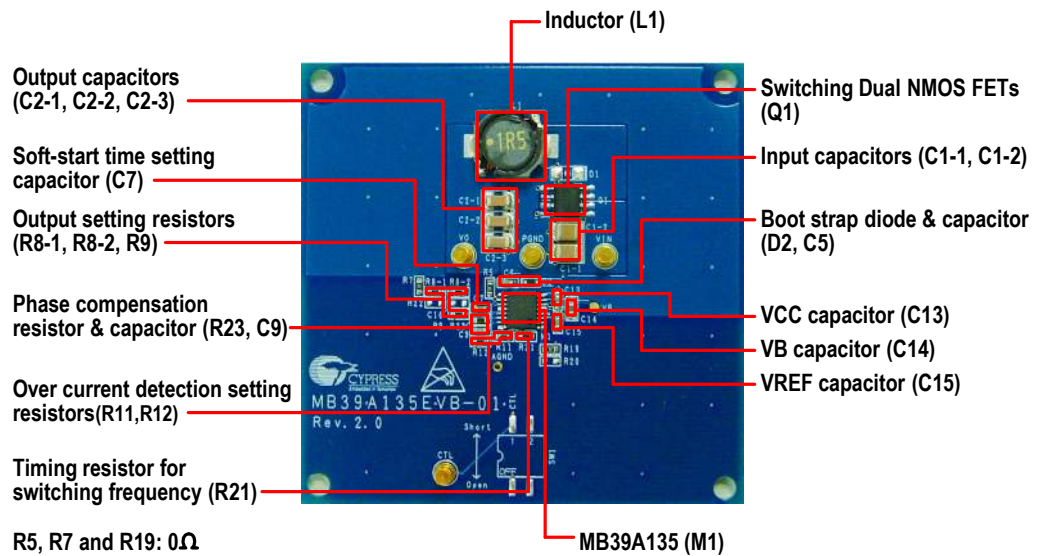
Inductor (L1)

Output capacitors (C2-1, C2-2, C2-3)

Switching Dual NMOS FETs (Q1)

Soft-start time setting capacitor (C7)

Input capacitors (C1-1, C1-2)

Output setting resistors (R8-1, R8-2, R9)

Boot strap diode & capacitor (D2, C5)

Phase compensation resistor & capacitor (R23, C9)

VCC capacitor (C13)

VB capacitor (C14)

VREF capacitor (C15)

Over current detection setting resistors(R11,R12)

Timing resistor for switching frequency (R21)

R5, R7 and R19: 0Ω

MB39A135 (M1)

1R5

VO

PGND

VIN

CYPRESS

MB39A135EVB-01

Rev. 2.0

CTL

Short

Open

OFF